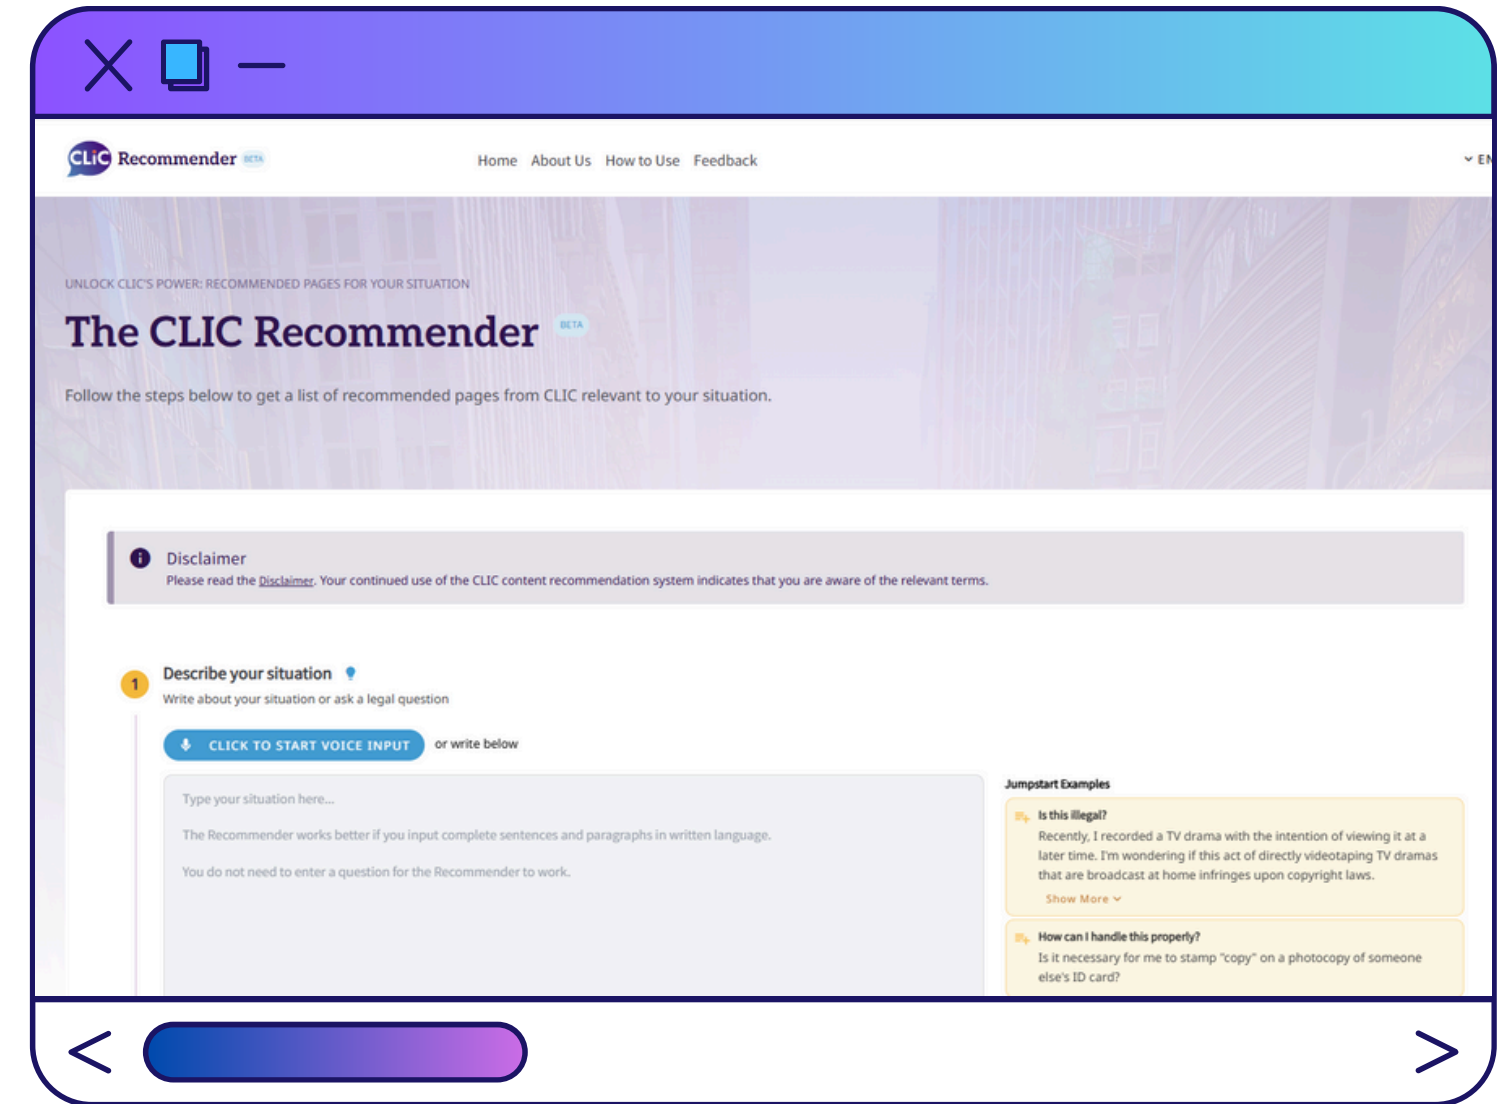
CLiC Recommender BETA

Home About Us How to Use Feedback

EN

UNLOCK CLIC'S POWER: RECOMMENDED PAGES FOR YOUR SITUATION

The CLIC Recommender BETA

Follow the steps below to get a list of recommended pages from CLIC relevant to your situation.

Disclaimer
Please read the Disclaimer. Your continued use of the CLIC content recommendation system indicates that you are aware of the relevant terms.

1 Describe your situation
Write about your situation or ask a legal question

CLICK TO START VOICE INPUT or write below

Type your situation here...

The Recommender works better if you input complete sentences and paragraphs in written language.

You do not need to enter a question for the Recommender to work.

Jumpstart Examples

Is this illegal?
Recently, I recorded a TV drama with the intention of viewing it at a later time. I'm wondering if this act of directly videotaping TV dramas that are broadcast at home infringes upon copyright laws.
Show More

How can I handle this properly?
Is it necessary for me to stamp "copy" on a photocopy of someone else's ID card?